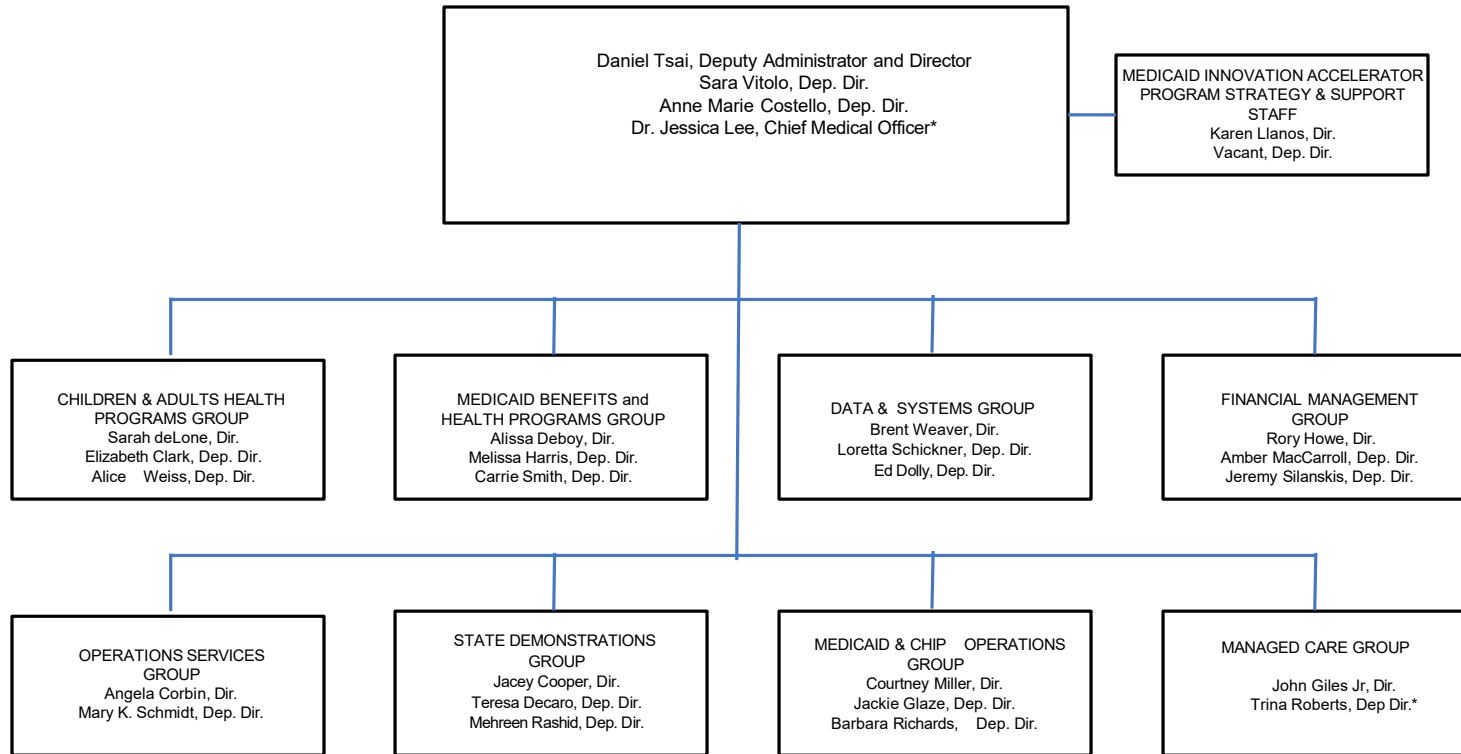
Daniel Tsai, Deputy Administrator and Director
Sara Vitolo, Dep. Dir.
Anne Marie Costello, Dep. Dir.
Dr. Jessica Lee, Chief Medical Officer*

MEDICAID INNOVATION ACCELERATOR PROGRAM STRATEGY & SUPPORT STAFF
Karen Llanos, Dir.
Vacant, Dep. Dir.

CHILDREN & ADULTS HEALTH PROGRAMS GROUP
Sarah deLone, Dir.
Elizabeth Clark, Dep. Dir.
Alice Weiss, Dep. Dir.

MEDICAID BENEFITS and HEALTH PROGRAMS GROUP
Alissa Deboy, Dir.
Melissa Harris, Dep. Dir.
Carrie Smith, Dep. Dir.

DATA & SYSTEMS GROUP
Brent Weaver, Dir.
Loretta Schickner, Dep. Dir.
Ed Dolly, Dep. Dir.

FINANCIAL MANAGEMENT GROUP
Rory Howe, Dir.
Amber MacCarroll, Dep. Dir.
Jeremy Silanskis, Dep. Dir.

OPERATIONS SERVICES GROUP
Angela Corbin, Dir.
Mary K. Schmidt, Dep. Dir.

STATE DEMONSTRATIONS GROUP
Jacey Cooper, Dir.
Teresa Decaro, Dep. Dir.
Mehreen Rashid, Dep. Dir.

MEDICAID & CHIP OPERATIONS GROUP
Courtney Miller, Dir.
Jackie Glaze, Dep. Dir.
Barbara Richards, Dep. Dir.

MANAGED CARE GROUP
John Giles Jr, Dir.
Trina Roberts, Dep Dir.*